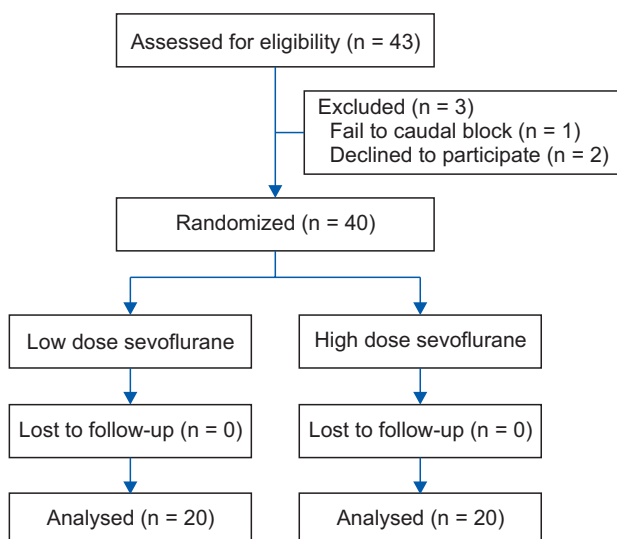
Assessed for eligibility (n = 43)

Excluded (n = 3)
Fail to caudal block (n = 1)
Declined to participate (n = 2)

Randomized (n = 40)

Low dose sevoflurane

High dose sevoflurane

Lost to follow-up (n = 0)

Lost to follow-up (n = 0)

Analysed (n = 20)

Analysed (n = 20)